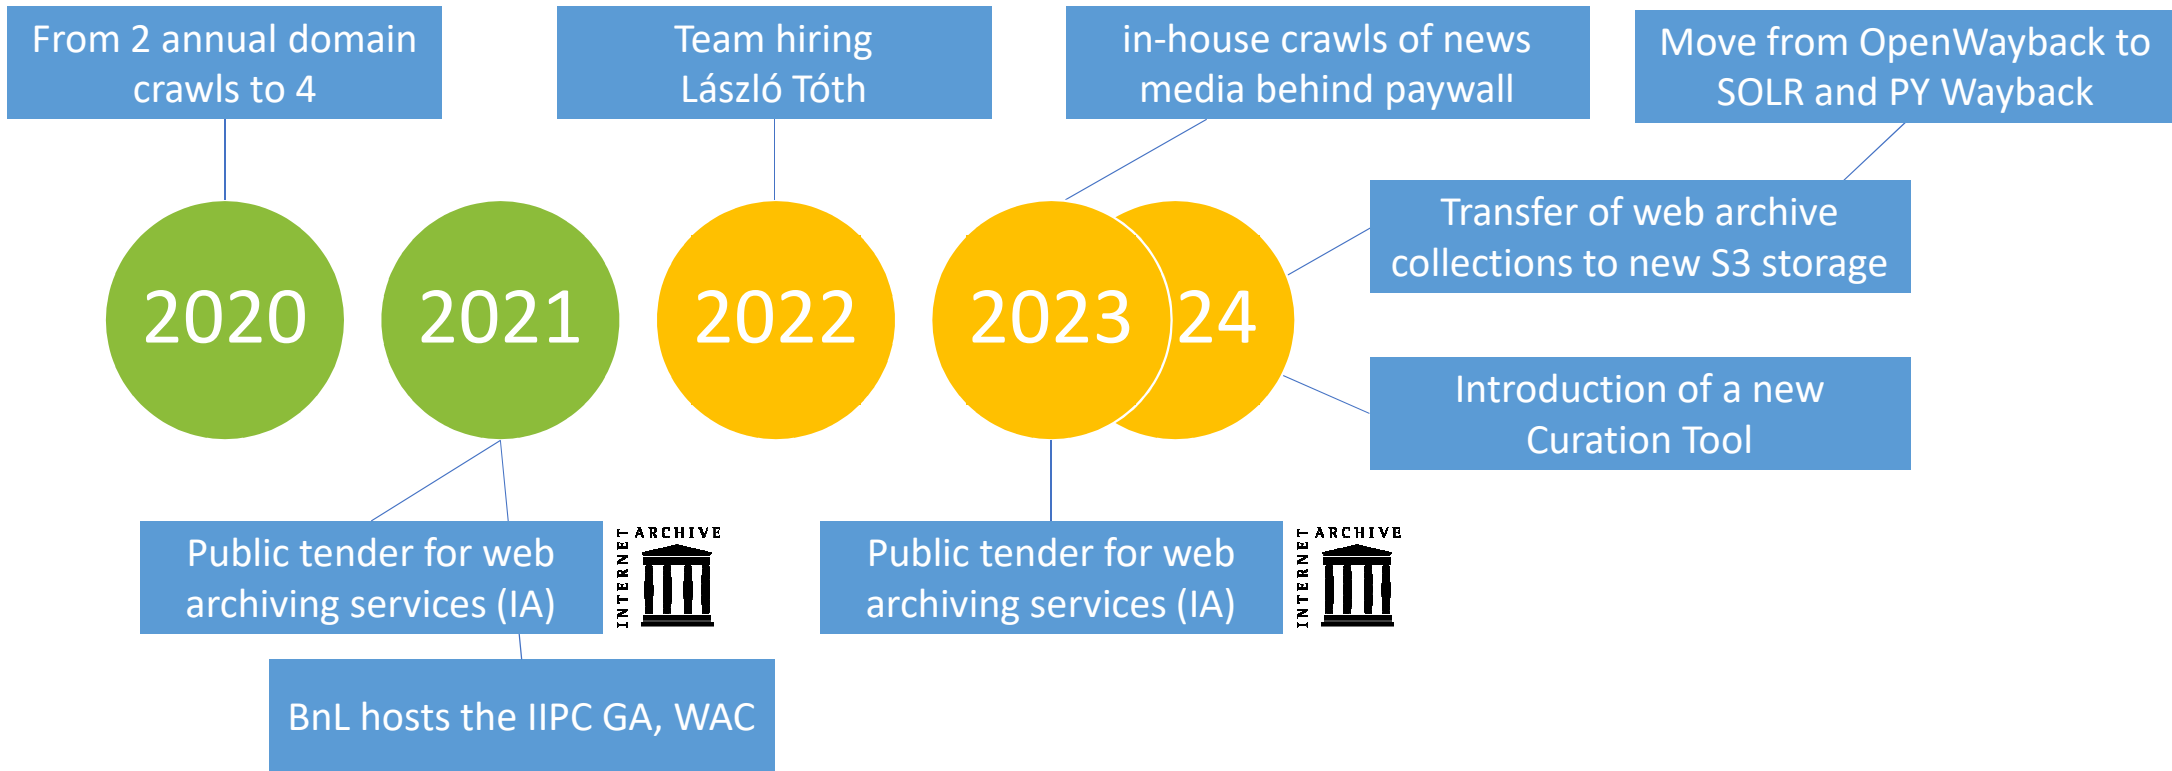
From 2 annual domain crawls to 4

Team hiring László Tóth

in-house crawls of news media behind paywall

Move from OpenWayback to SOLR and PY Wayback

2020

2021

2022

2023

24

Transfer of web archive collections to new S3 storage

Introduction of a new Curation Tool

Public tender for web archiving services (IA)

INTERNET ARCHIVE

Public tender for web archiving services (IA)

INTERNET ARCHIVE

BnL hosts the IIPC GA, WAC